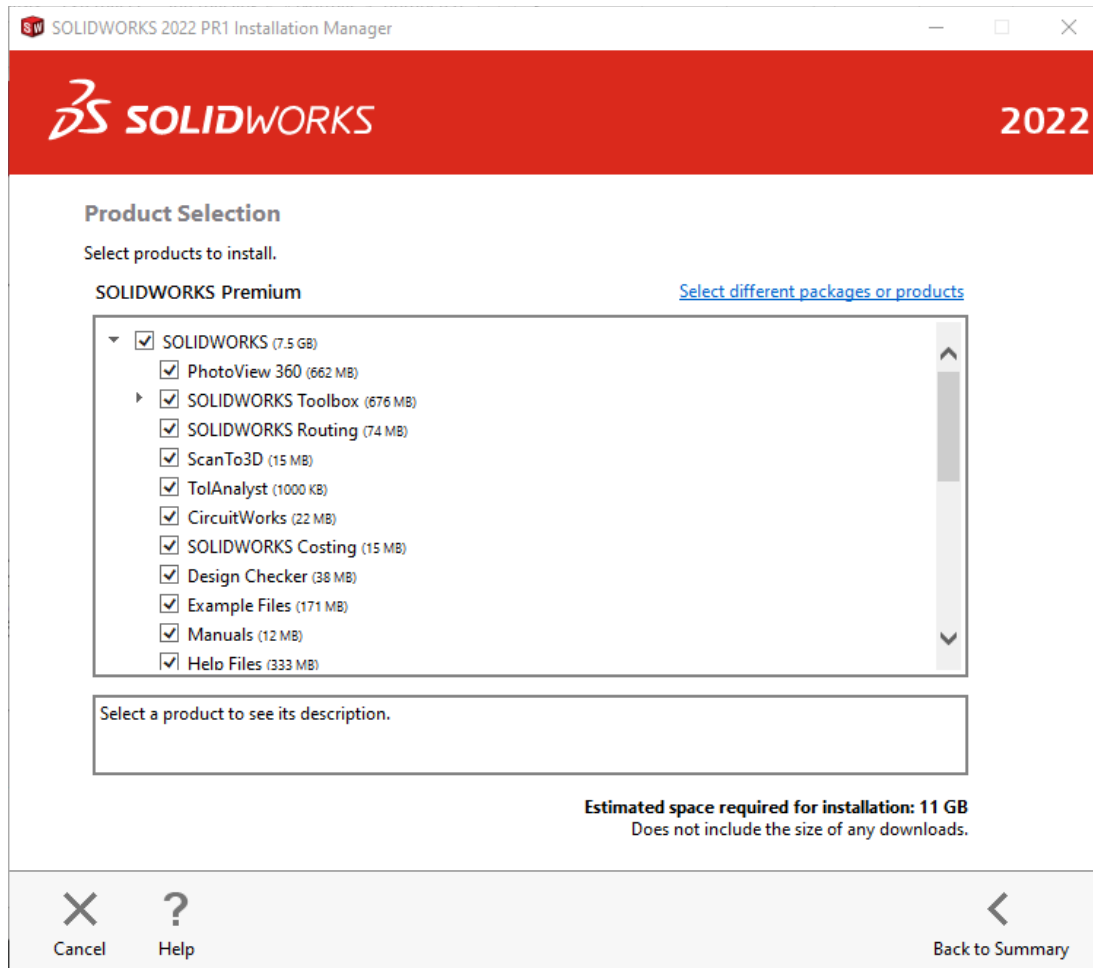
SOLIDWORKS 2022 PR1 Installation Manager

SOLIDWORKS

2022

Product Selection

Select products to install.

SOLIDWORKS Premium

Select different packages or products

SOLIDWORKS (7.5 GB)
PhotoView 360 (662 MB)
SOLIDWORKS Toolbox (676 MB)
SOLIDWORKS Routing (74 MB)
ScanTo3D (15 MB)
TolAnalyst (1000 KB)
CircuitWorks (22 MB)
SOLIDWORKS Costing (15 MB)
Design Checker (38 MB)
Example Files (171 MB)
Manuals (12 MB)
Help Files (333 MB)

Select a product to see its description.

Estimated space required for installation: 11 GB
Does not include the size of any downloads.

Cancel

Help

Back to Summary